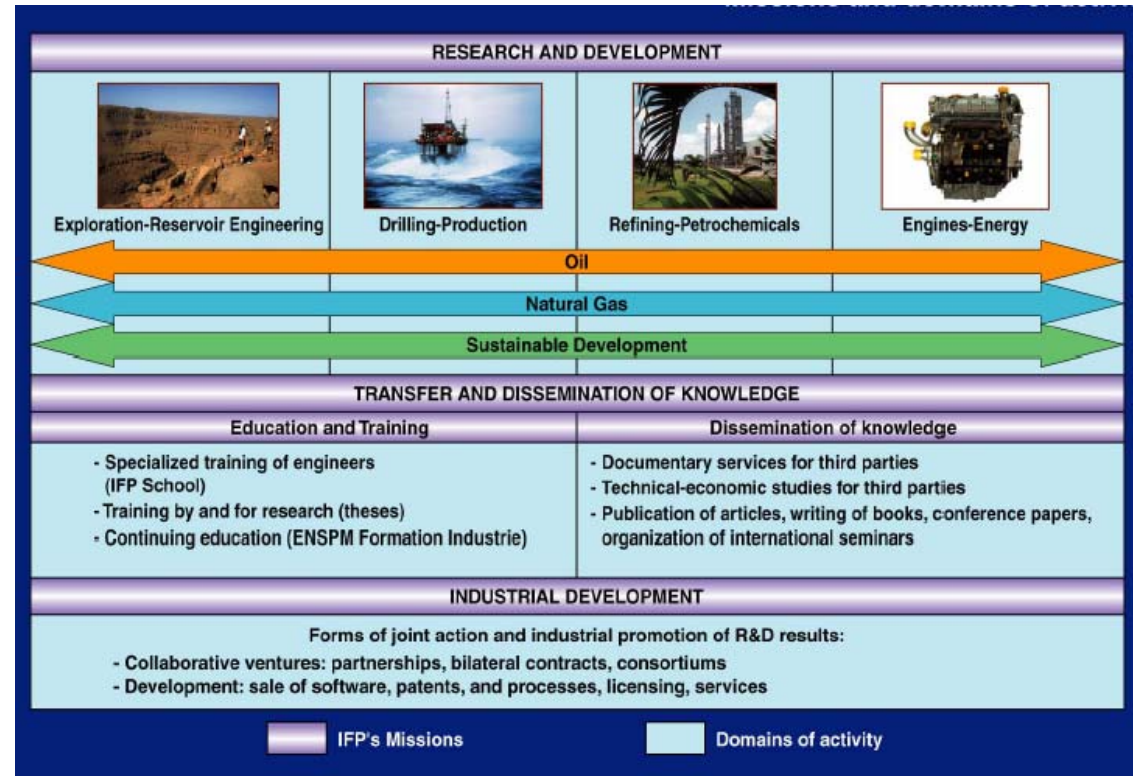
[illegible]

RESEARCH AND DEVELOPMENT

Exploration-Reservoir Engineering

Drilling-Production

Refining-Petrochemicals

Engines-Energy

Oil

Natural Gas

Sustainable Development

TRANSFER AND DISSEMINATION OF KNOWLEDGE

Education and Training

- Specialized training of engineers (IFP School)
- Training by and for research (theses)
- Continuing education (ENSPM Formation Industrie)

Dissemination of knowledge

- Documentary services for third parties
- Technical-economic studies for third parties
- Publication of articles, writing of books, conference papers, organization of international seminars

INDUSTRIAL DEVELOPMENT

Forms of joint action and industrial promotion of R&D results:
- Collaborative ventures: partnerships, bilateral contracts, consortiums
- Development: sale of software, patents, and processes, licensing, services

IFP's Missions

Domains of activity